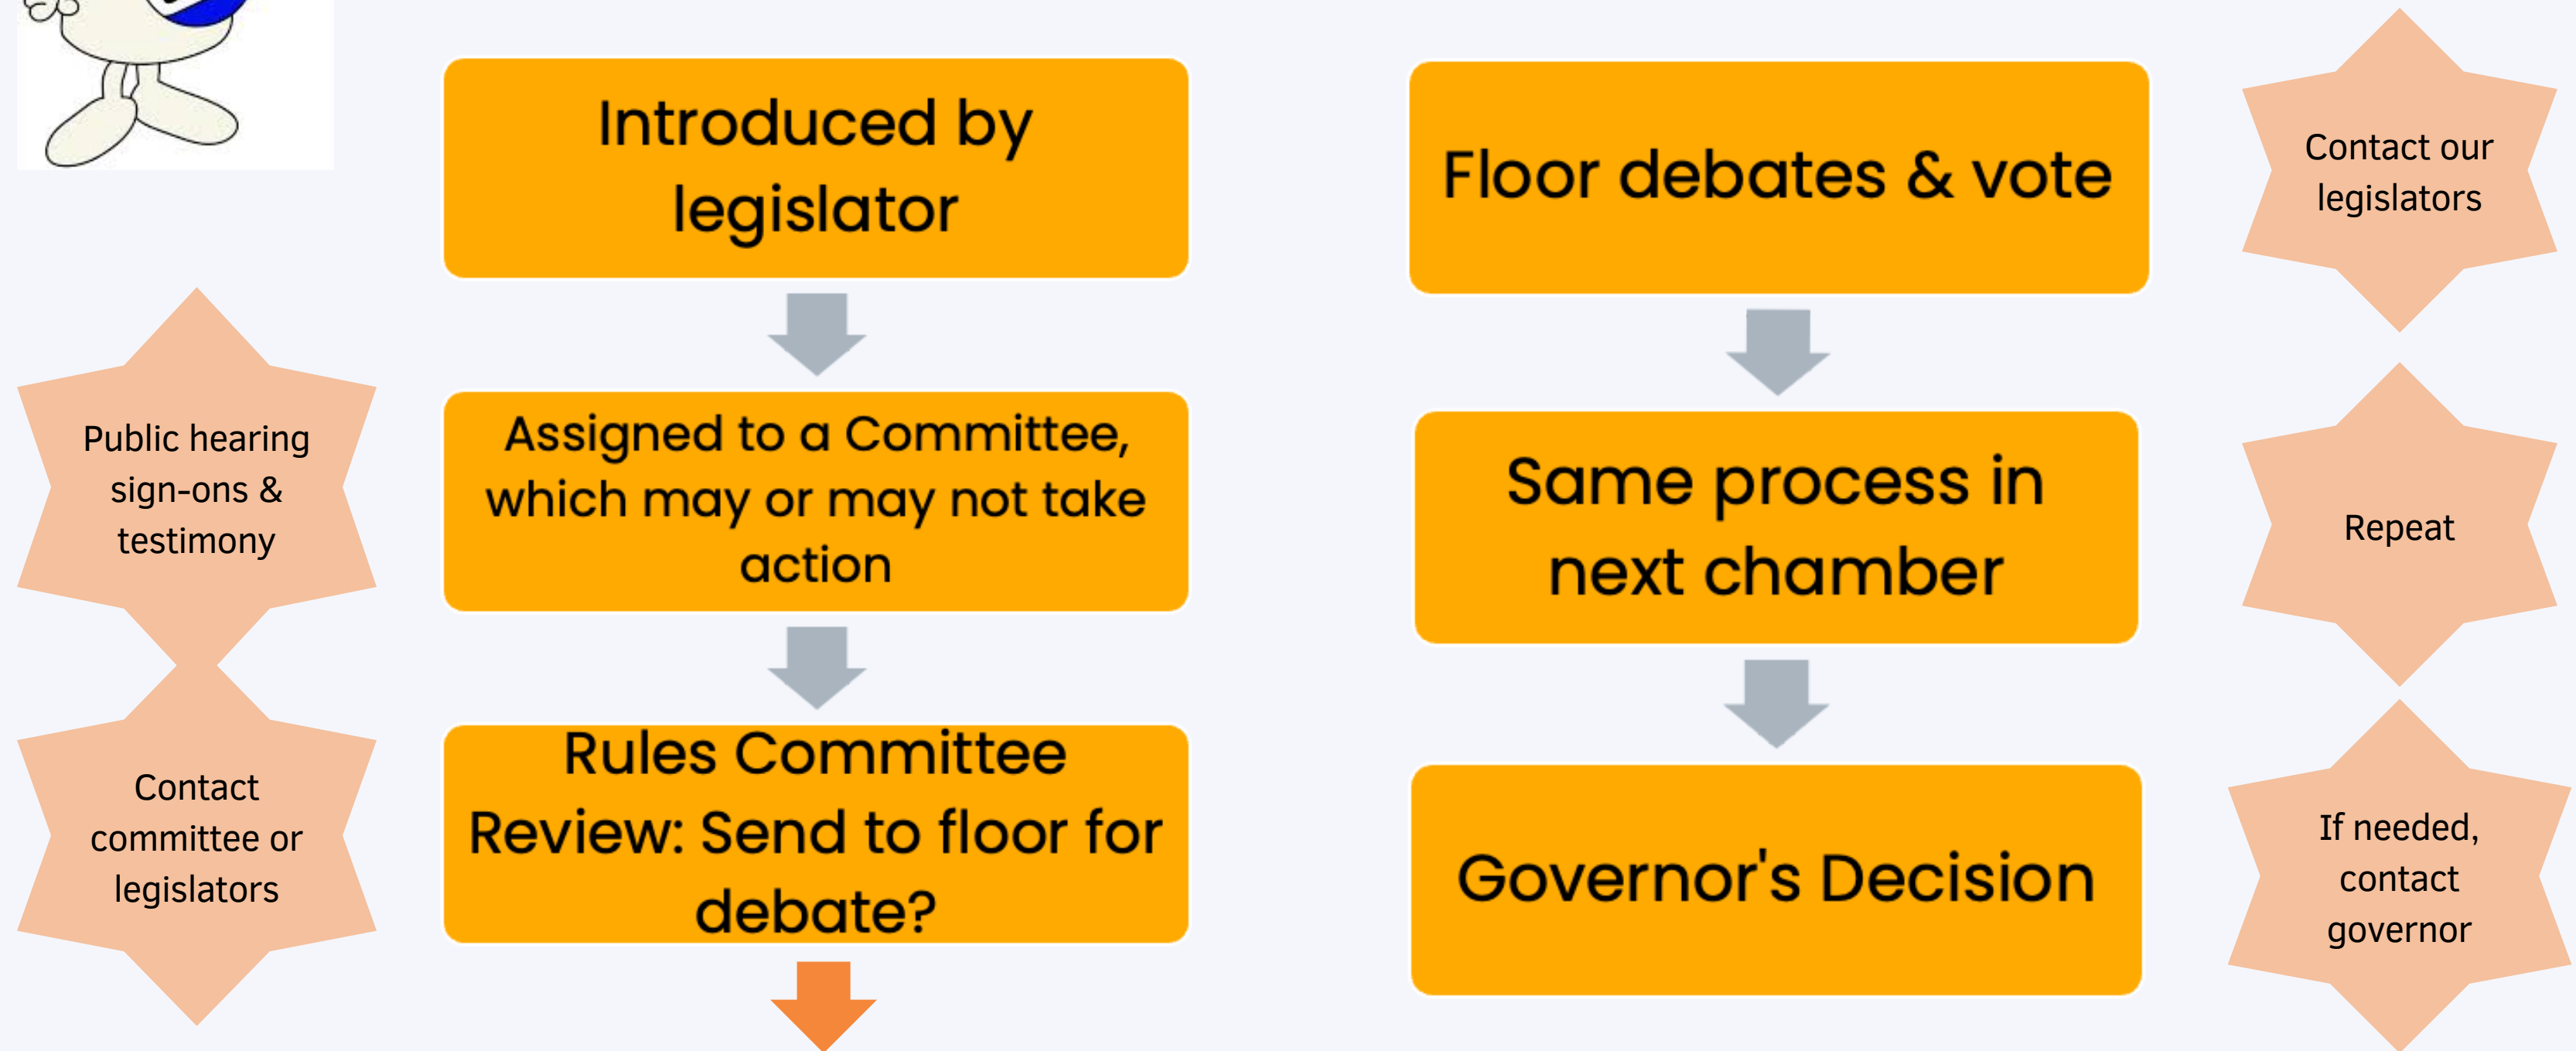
Introduced by legislator

Assigned to a Committee, which may or may not take action

Rules Committee Review: Send to floor for debate?

Public hearing sign-ons & testimony

Contact committee or legislators

Floor debates & vote

Same process in next chamber

Governor's Decision

Contact our legislators

Repeat

If needed, contact governor